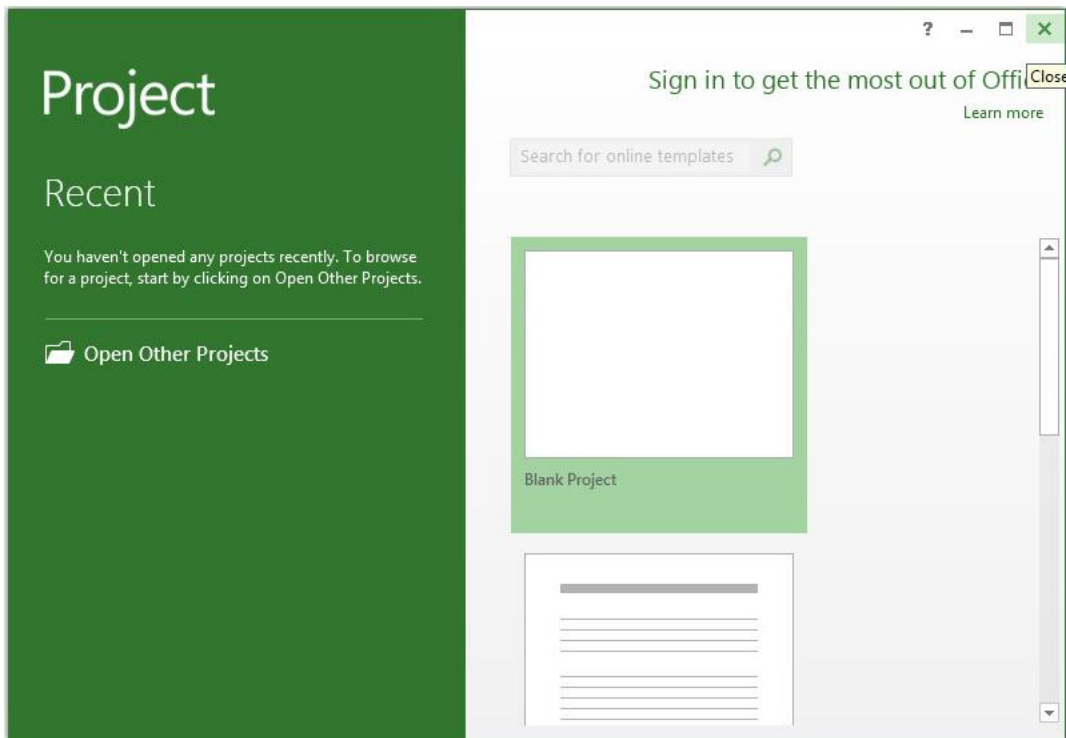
Project

Recent

You haven't opened any projects recently. To browse for a project, start by clicking on Open Other Projects.

Open Other Projects

?

Sign in to get the most out of Offi

Close

Learn more

Search for online templates

Blank Project